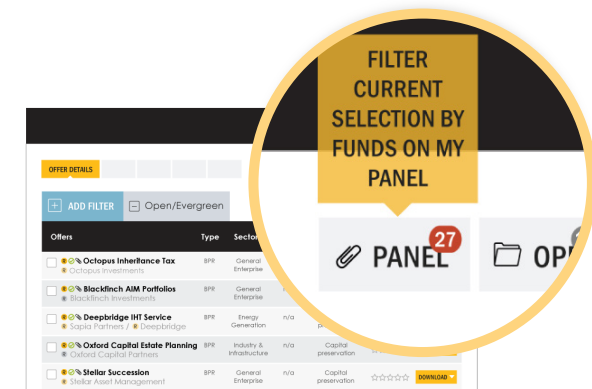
FILTER CURRENT SELECTION BY FUNDS ON MY PANEL

PANEL 27

OP

OFFER DETAILS

ADD FILTER

Open/Evergreen

| Offers | Type | Sector | | | |
|---|---|---|---|---|---|
| Octopus Inheritance Tax<br>Octopus Investments | BPR | General Enterprise | | | |
| Blackfinch AIM Portfolios<br>Blackfinch Investments | BPR | General Enterprise | | | |
| Deepbridge IHT Service<br>Sapia Partners / Deepbridge | BPR | Energy Generation | n/a | | |
| Oxford Capital Estate Planning<br>Oxford Capital Partners | BPR | Industry & Infrastructure | n/a | Capital preservation | |
| Stellar Succession<br>Stellar Asset Management | BPR | General Enterprise | n/a | Capital preservation | DOWNLOAD |